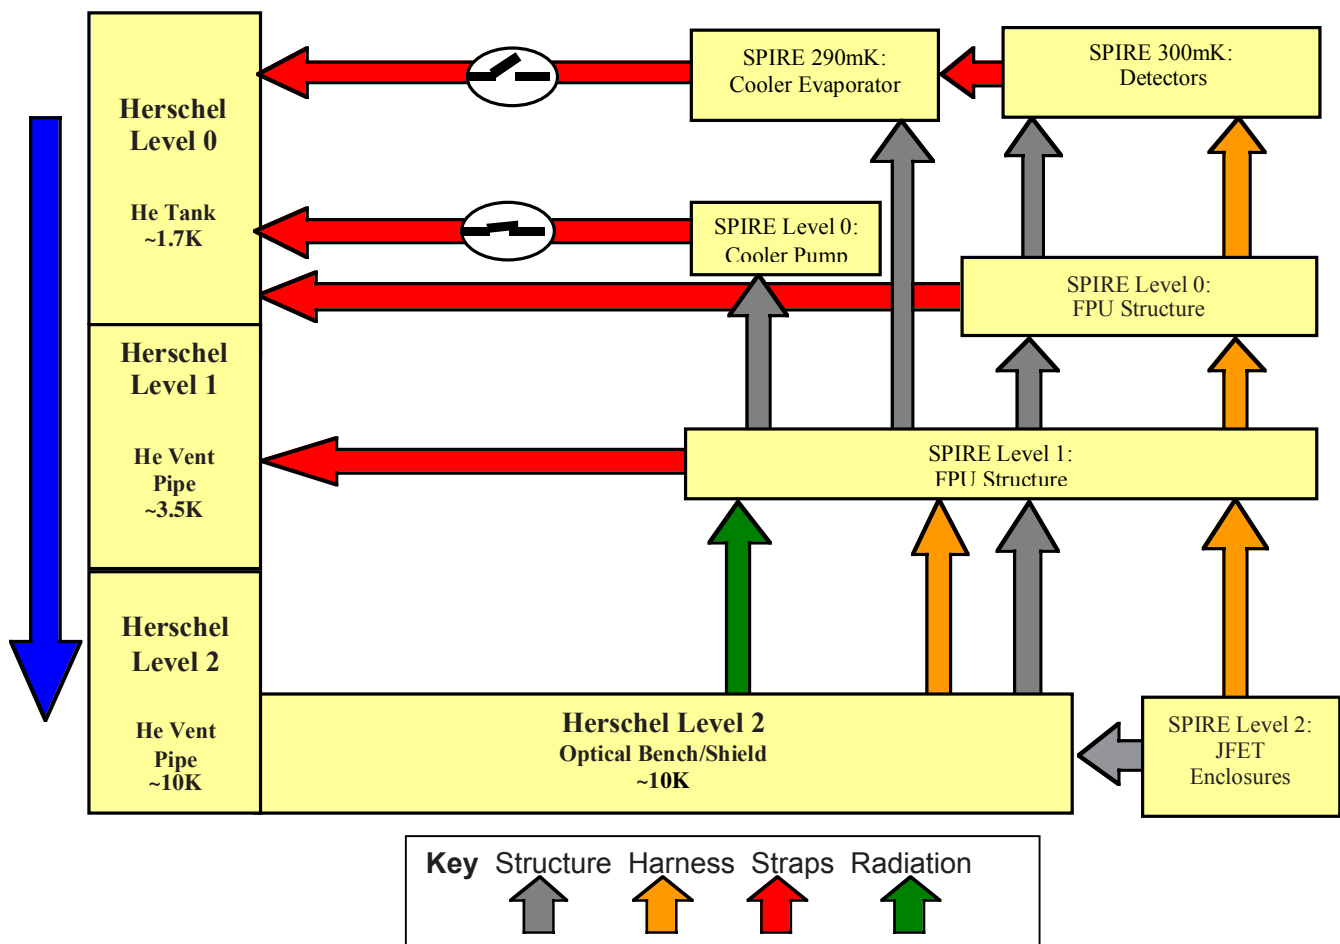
Herschel Level 0

He Tank ~1.7K

Herschel Level 1

He Vent Pipe ~3.5K

Herschel Level 2

He Vent Pipe ~10K

SPIRE 290mK: Cooler Evaporator

SPIRE 300mK: Detectors

SPIRE Level 0: Cooler Pump

SPIRE Level 0: FPU Structure

SPIRE Level 1: FPU Structure

Herschel Level 2
Optical Bench/Shield
~10K

SPIRE Level 2: JFET Enclosures

Key Structure Harness Straps Radiation